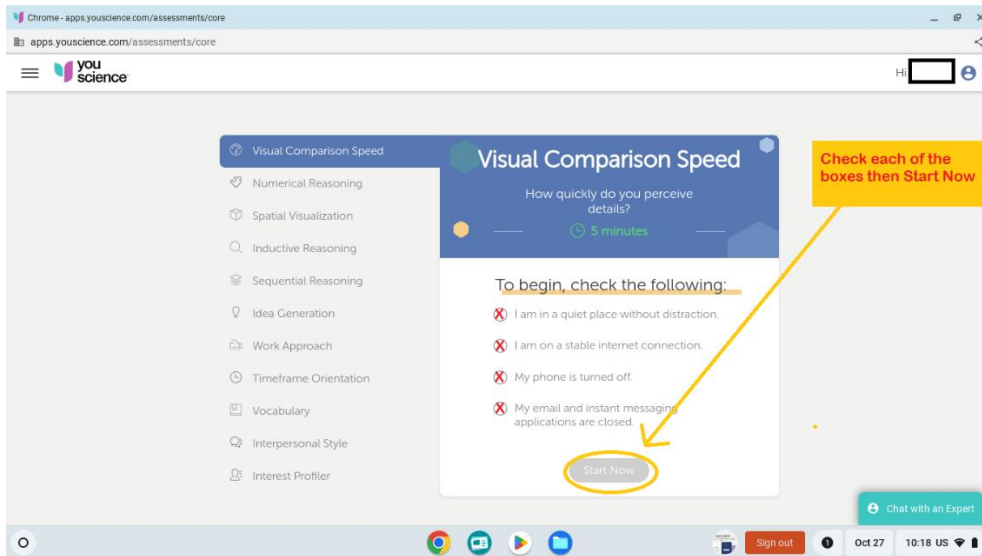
Chrome - apps.youscience.com/assessments/core

apps.youscience.com/assessments/core

you science

Hi

Visual Comparison Speed
Numerical Reasoning
Spatial Visualization
Inductive Reasoning
Sequential Reasoning
Idea Generation
Work Approach
Timeframe Orientation
Vocabulary
Interpersonal Style
Interest Profiler

Visual Comparison Speed

How quickly do you perceive details?

5 minutes

To begin, check the following:

I am in a quiet place without distraction.

I am on a stable internet connection.

My phone is turned off.

My email and instant messaging applications are closed.

Start Now

Check each of the boxes then Start Now

Chat with an Expert

Sign out

Oct 27 10:18 US